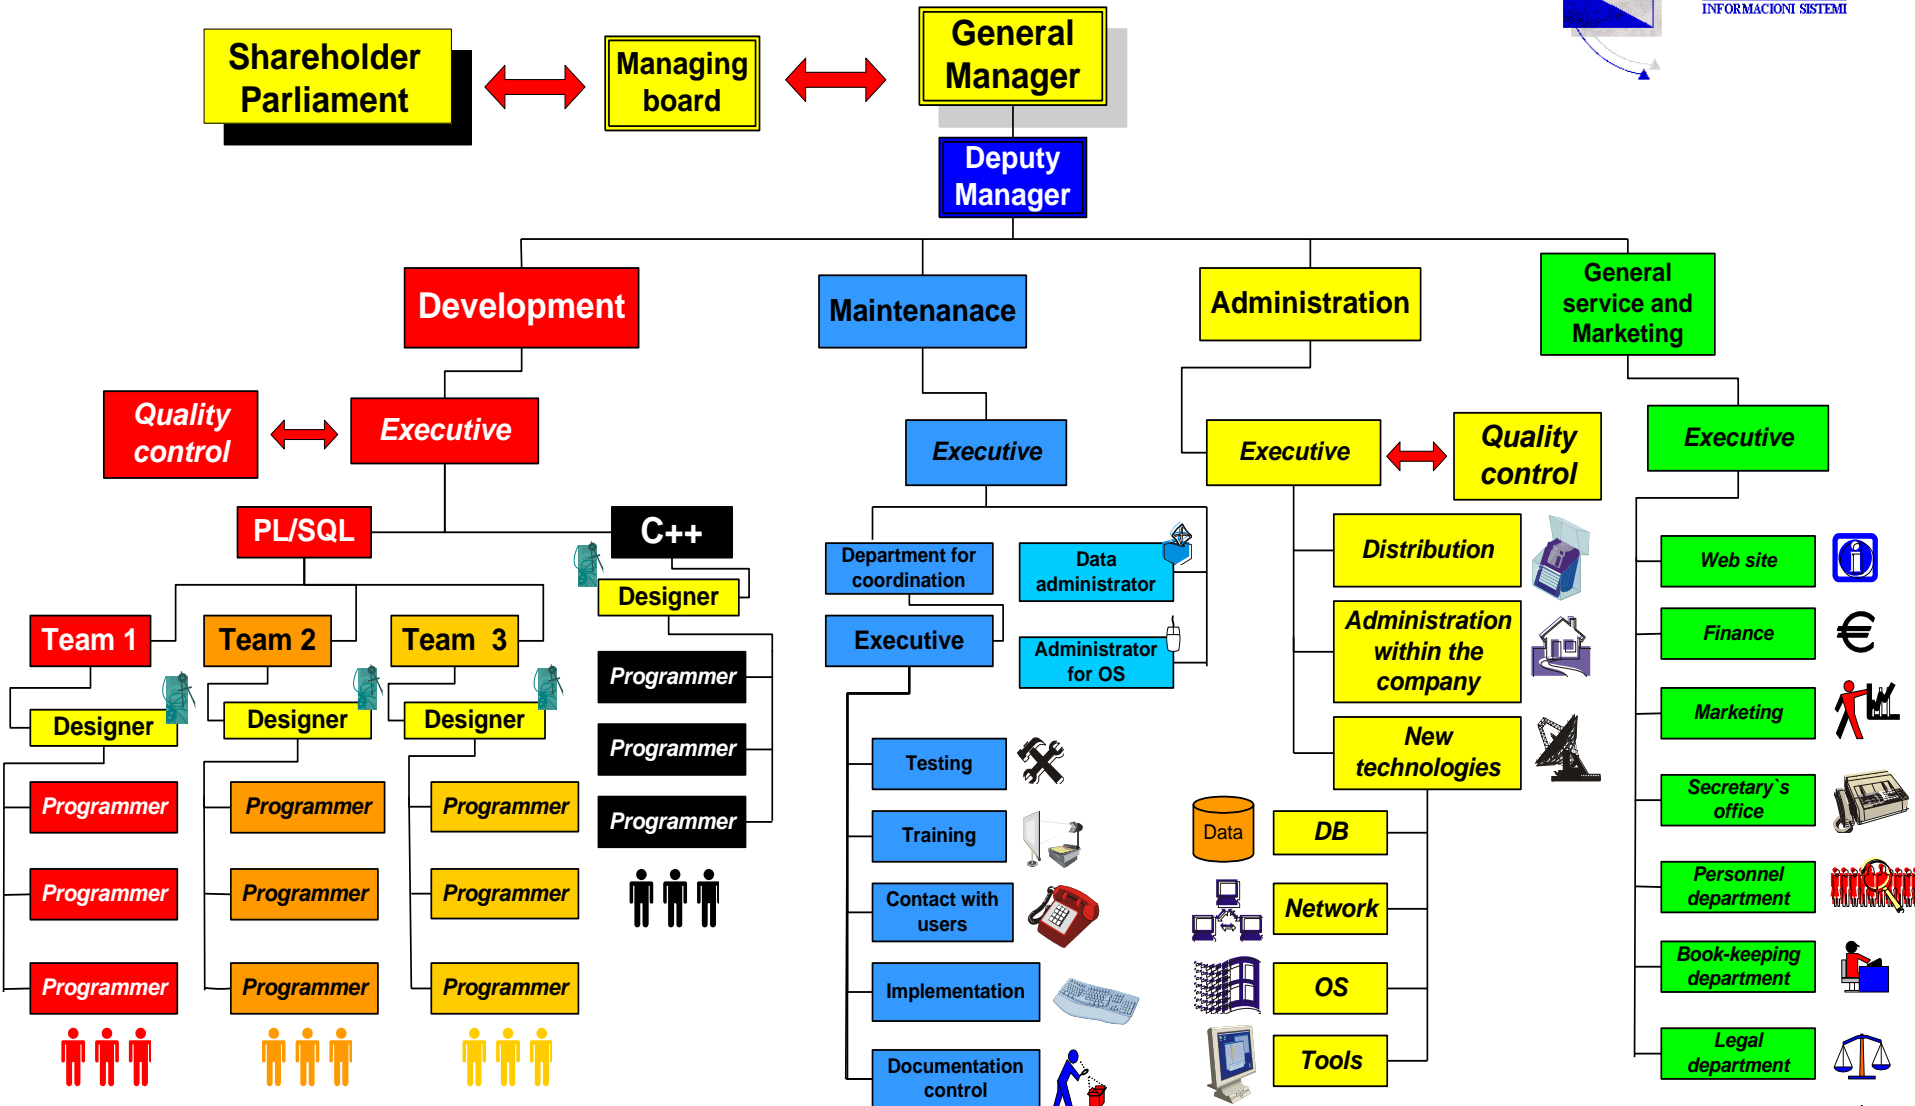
INFORMACIONI SISTEMI

Shareholder Parliament

Managing board

General Manager

Deputy Manager

Development

Maintenanace

Administration

General service and Marketing

Quality control

Executive

PL/SQL

C++

Designer

Programmer

Programmer

Programmer

Team 1

Designer

Programmer

Programmer

Programmer

Team 2

Designer

Programmer

Programmer

Programmer

Team 3

Designer

Programmer

Programmer

Programmer

Executive

Department for coordination

Data administrator

Executive

Administrator for OS

Testing

Training

Contact with users

Implementation

Documentation control

Executive

Quality control

Distribution

Administration within the company

New technologies

Data

DB

Network

OS

Tools

Executive

Web site

Finance

€

Marketing

Secretary`s office

Personnel department

Book-keeping department

Legal department